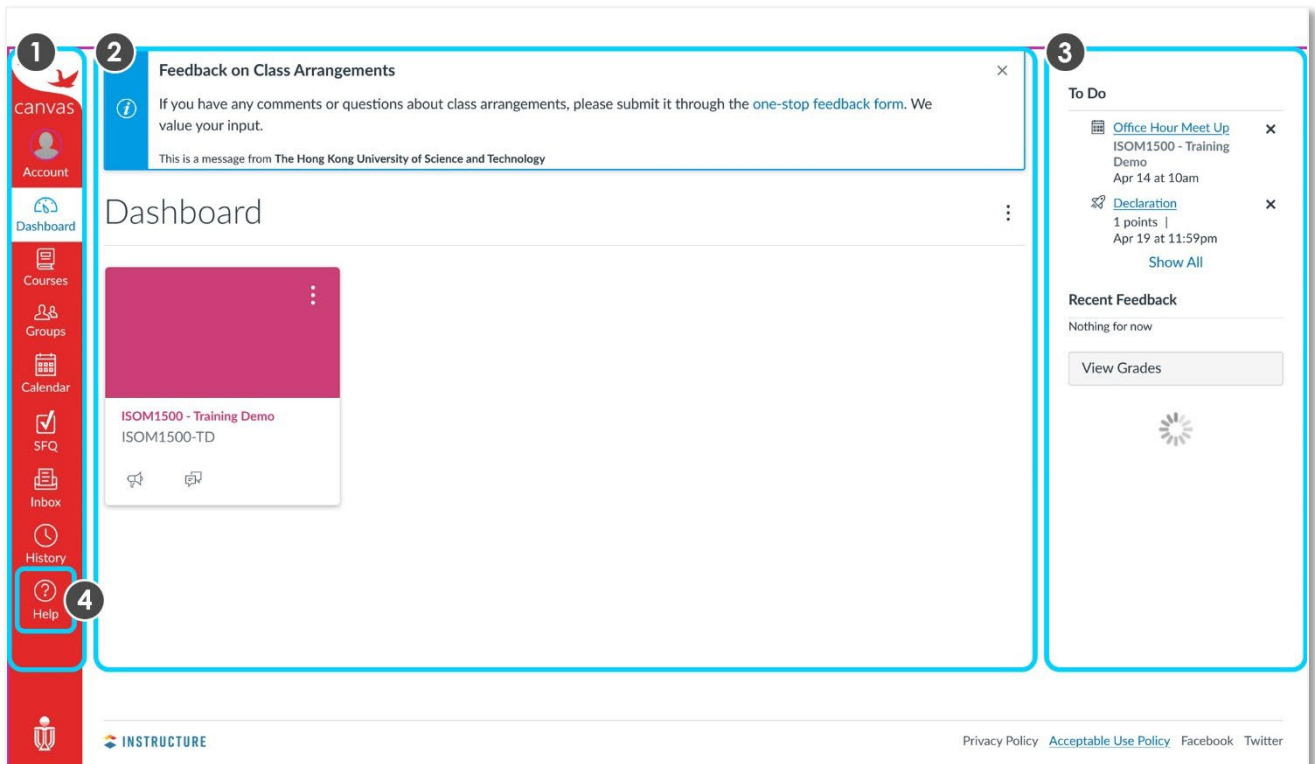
1

canvas

Account

Dashboard

Courses

Groups

Calendar

SFQ

Inbox

History

Help

4

2

Feedback on Class Arrangements

×

If you have any comments or questions about class arrangements, please submit it through the one-stop feedback form. We value your input.

This is a message from The Hong Kong University of Science and Technology

Dashboard

ISOM1500 - Training Demo
ISOM1500-TD

3

To Do

Office Hour Meet Up
ISOM1500 - Training Demo
Apr 14 at 10am

×

Declaration
1 points |
Apr 19 at 11:59pm

×

Show All

Recent Feedback

Nothing for now

View Grades

INSTRUCTURE

Privacy Policy Acceptable Use Policy Facebook Twitter